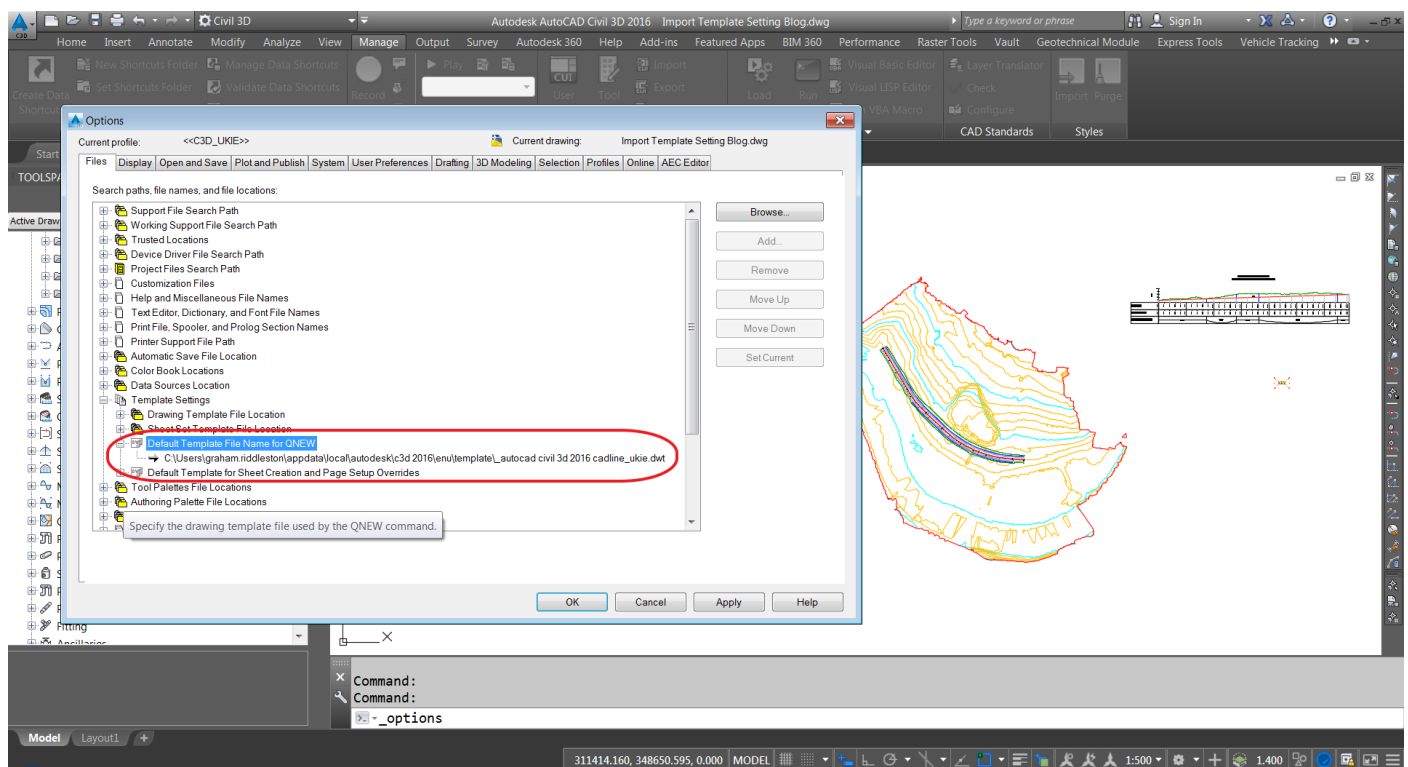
Civil 3D

Autodesk AutoCAD Civil 3D 2016 Import Template Setting Blog.dwg

Type a keyword or phrase

Sign In

Home Insert Annotate Modify Analyze View Manage Output Survey Autodesk 360 Help Add-ins Featured Apps BIM 360 Performance Raster Tools Vault Geotechnical Module Express Tools Vehicle Tracking

New Shortcuts Folder Manage Data Shortcuts
Set Shortcuts Folder Validate Data Shortcuts
Create Data Shortcuts
Record
Play
CUI User
Tool
Import
Export
Load
Run
Visual Basic Editor
Visual LISP Editor
VBA Macro
Layer Translator
Check
Configure
CAD Standards
Import Purge
Styles

Start
TOOLSPA
Active Draw

Options

Current profile: <<C3D_UKIE>>
Current drawing: Import Template Setting Blog.dwg

Files | Display | Open and Save | Plot and Publish | System | User Preferences | Drafting | 3D Modeling | Selection | Profiles | Online | AEC Editor

Search paths, file names, and file locations:

Support File Search Path
Working Support File Search Path
Trusted Locations
Device Driver File Search Path
Project Files Search Path
Customization Files
Help and Miscellaneous File Names
Text Editor, Dictionary, and Font File Names
Print File, Spooler, and Prolog Section Names
Printer Support File Path
Automatic Save File Location
Color Book Locations
Data Sources Location
Template Settings
Drawing Template File Location
Sheet Set Template File Location
Default Template File Name for QNEW
C:\Users\graham.riddleston\appdata\local\autodesk\c3d 2016\enu\template\_autocad civil 3d 2016 cadline_ukie.dwt
Default Template for Sheet Creation and Page Setup Overrides
Tool Palettes File Locations
Authoring Palette File Locations

Specify the drawing template file used by the QNEW command.

Browse...
Add...
Remove
Move Up
Move Down
Set Current

OK Cancel Apply Help

Fitting
Ancillaries

Command:
Command:
_options

Model Layout1

311414.160, 348650.595, 0.000 MODEL 1:500 1.400